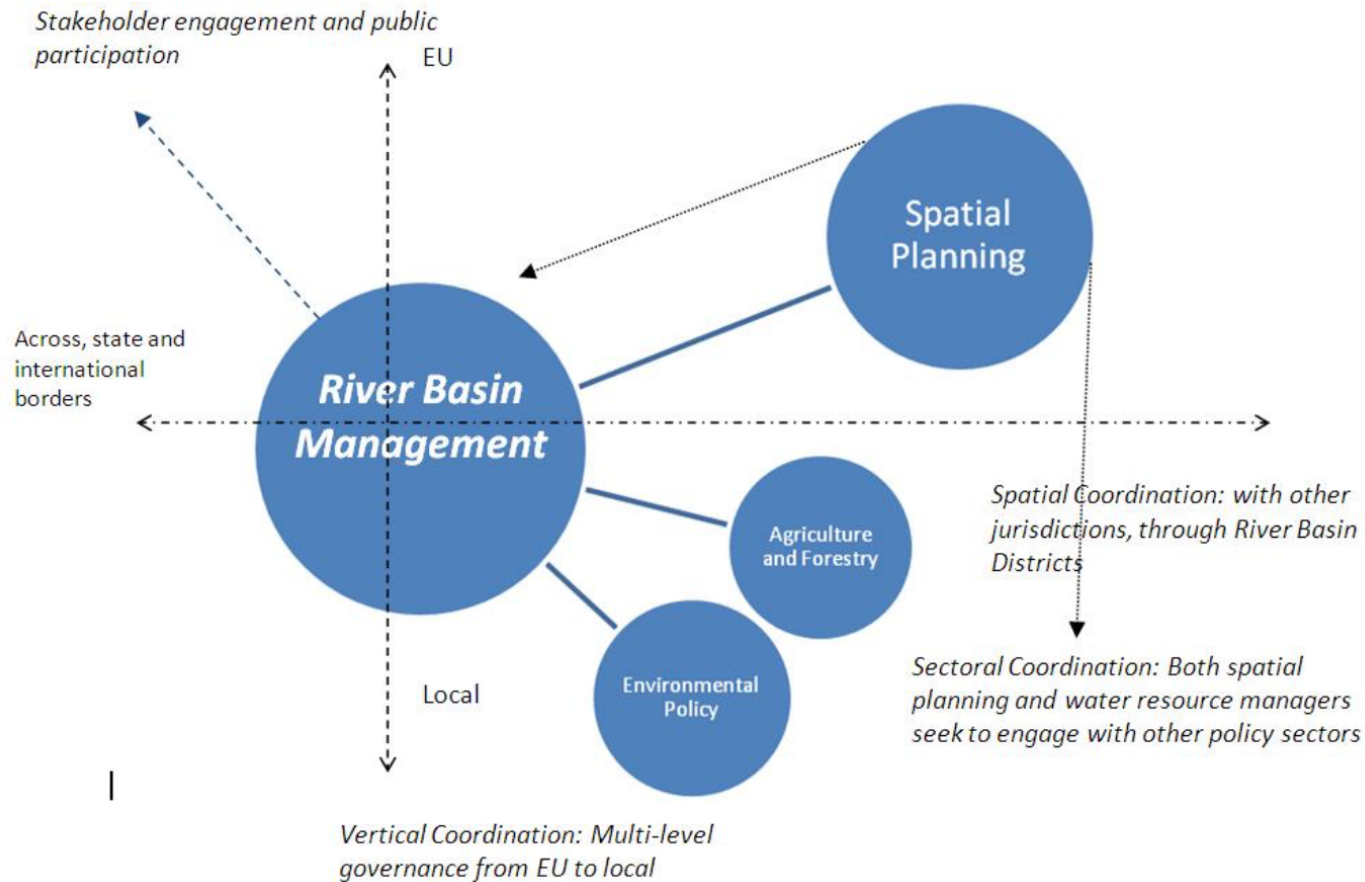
Stakeholder engagement and public participation

EU

Spatial Planning

Across, state and international borders

River Basin Management

Spatial Coordination: with other jurisdictions, through River Basin Districts

Agriculture and Forestry

Sectoral Coordination: Both spatial planning and water resource managers seek to engage with other policy sectors

Local

Environmental Policy

Vertical Coordination: Multi-level governance from EU to local